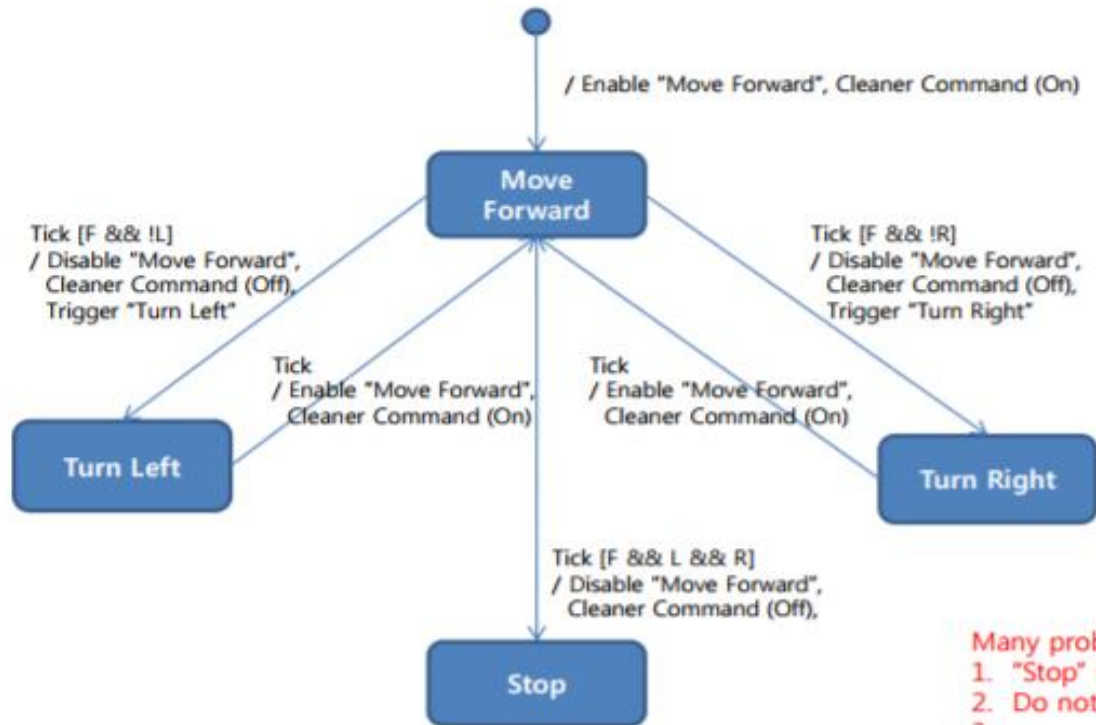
/ Enable "Move Forward", Cleaner Command (On)

Move Forward

Tick [F && !L]
/ Disable "Move Forward",
Cleaner Command (Off),
Trigger "Turn Left"

Tick [F && !R]
/ Disable "Move Forward",
Cleaner Command (Off),
Trigger "Turn Right"

Tick
/ Enable "Move Forward",
Cleaner Command (On)

Tick
/ Enable "Move Forward",
Cleaner Command (On)

Turn Left

Turn Right

Tick [F && L && R]
/ Disable "Move Forward",
Cleaner Command (Off),

Stop

Many prob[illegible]
1. "Stop" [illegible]
2. Do not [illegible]